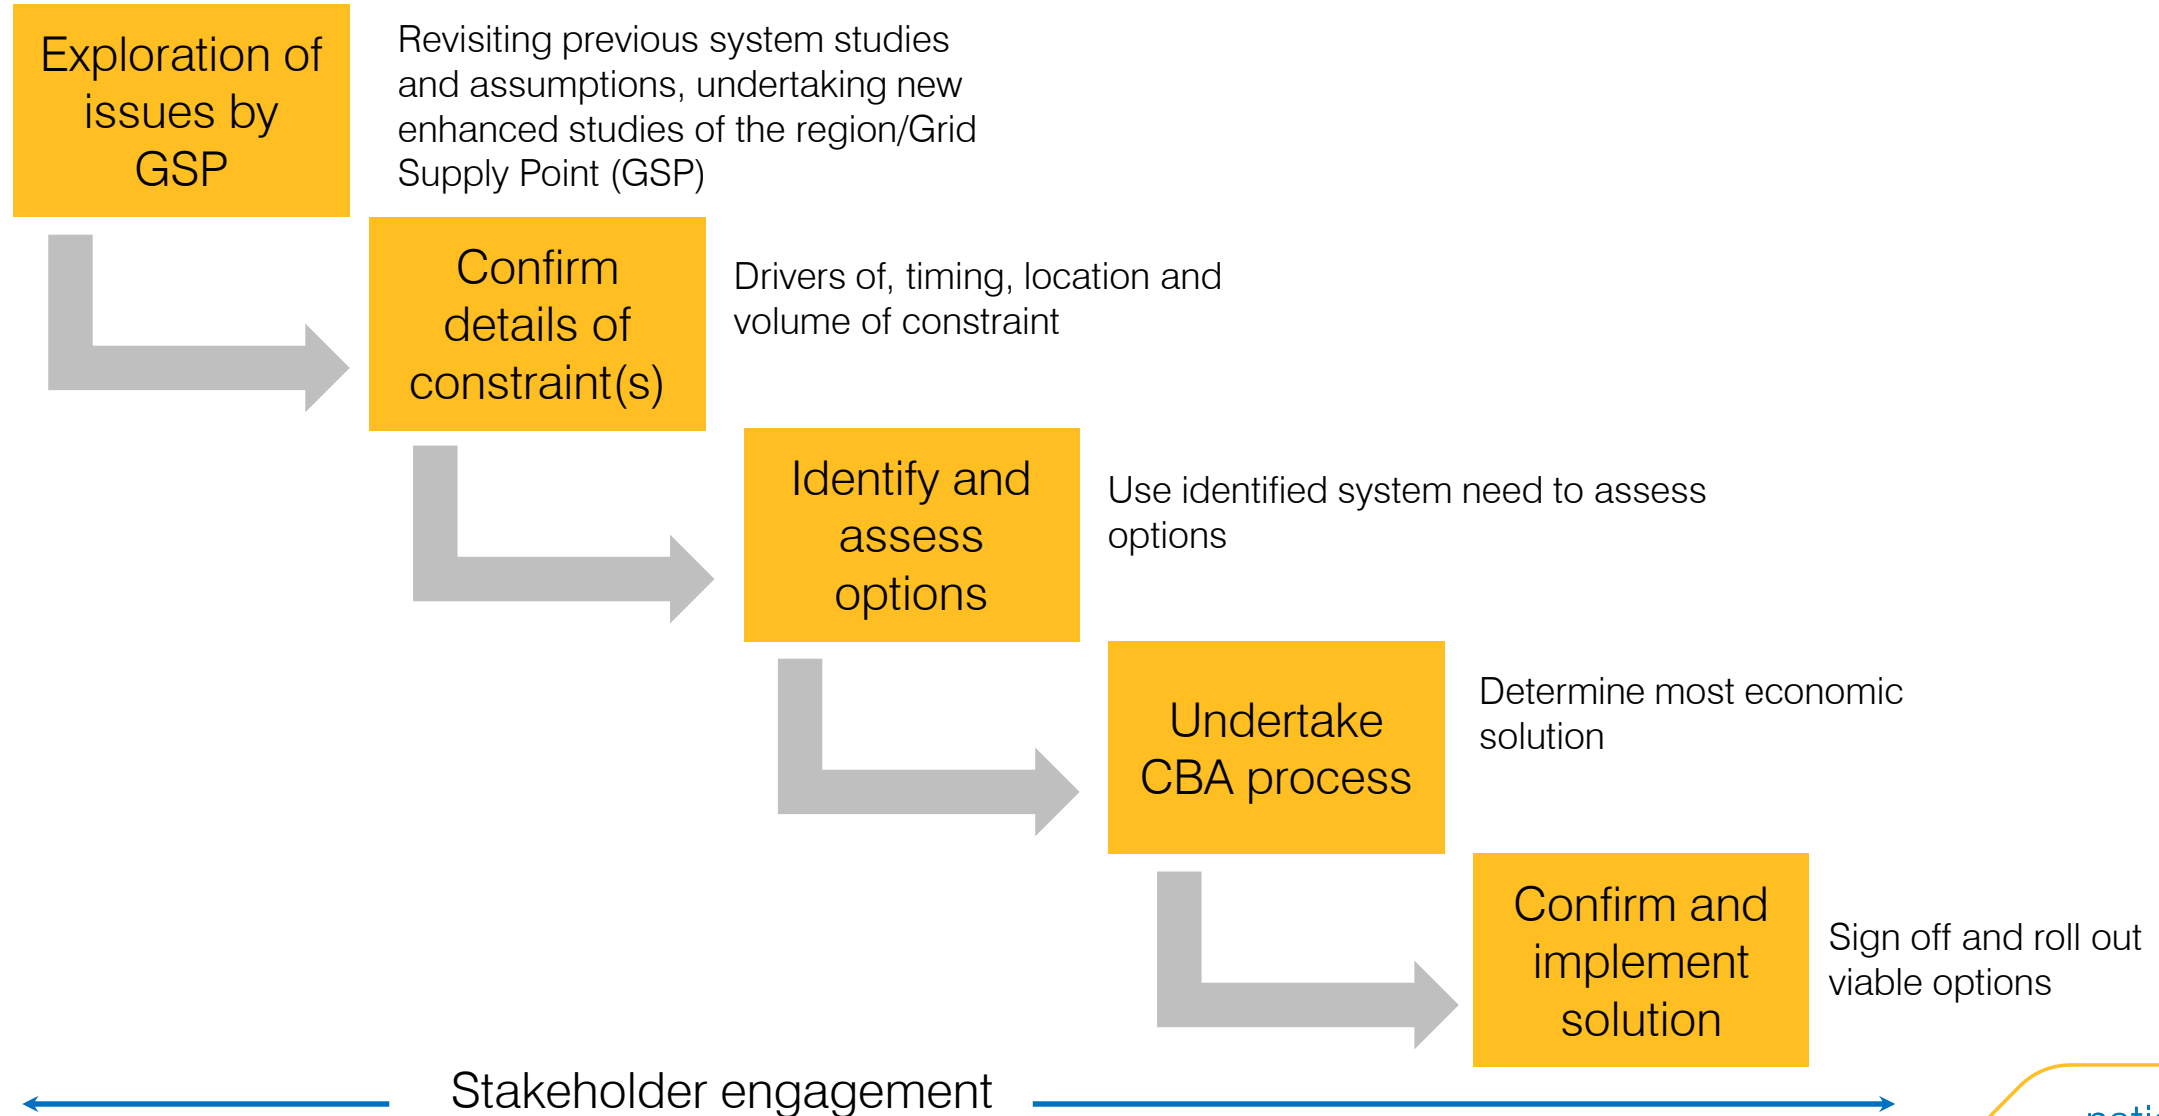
Exploration of issues by GSP

Revisiting previous system studies and assumptions, undertaking new enhanced studies of the region/Grid Supply Point (GSP)

Confirm details of constraint(s)

Drivers of, timing, location and volume of constraint

Identify and assess options

Use identified system need to assess options

Undertake CBA process

Determine most economic solution

Confirm and implement solution

Sign off and roll out viable options

Stakeholder engagement

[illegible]